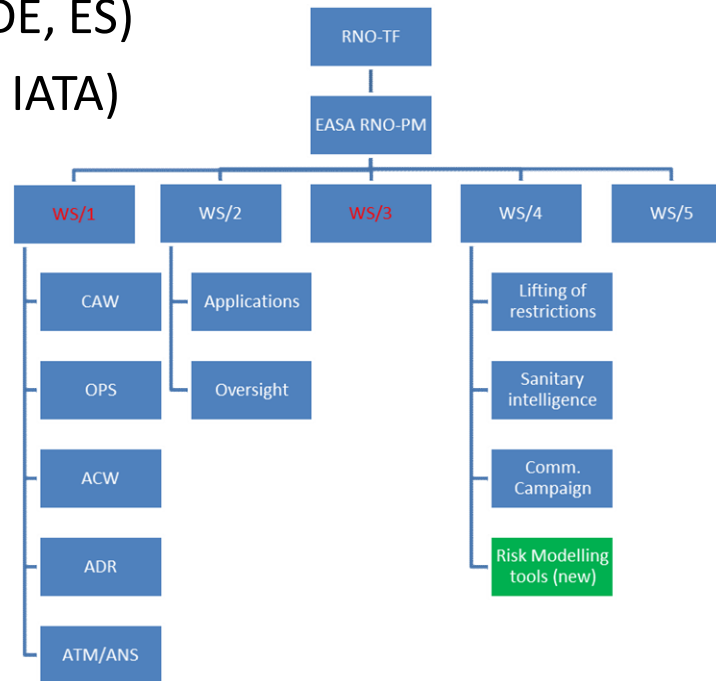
DE, ES)

IATA)

RNO-TF

EASA RNO-PM

WS/1

WS/2

WS/3

WS/4

WS/5

CAW

OPS

ACW

ADR

ATM/ANS

Applications

Oversight

Lifting of restrictions

Sanitary intelligence

Comm. Campaign

Risk Modelling tools (new)